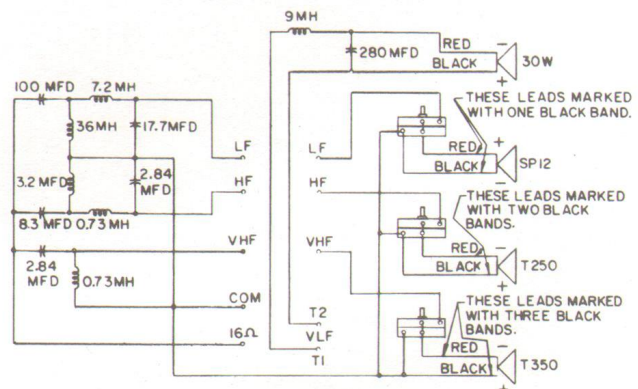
9MH
280 MFD
RED
BLACK
30W
−
+
100 MFD
7.2 MH
36MH
17.7MFD
3.2 MFD
2.84 MFD
8.3 MFD
0.73 MH
LF
HF
VHF
2.84 MFD
0.73MH
COM
16Ω
THESE LEADS MARKED WITH ONE BLACK BAND.
LF
RED
BLACK
+
−
SP12
HF
THESE LEADS MARKED WITH TWO BLACK BANDS.
VHF
RED
BLACK
T250
+
−
THESE LEADS MARKED WITH THREE BLACK BANDS.
T2
VLF
T1
RED
BLACK
T350
−
+